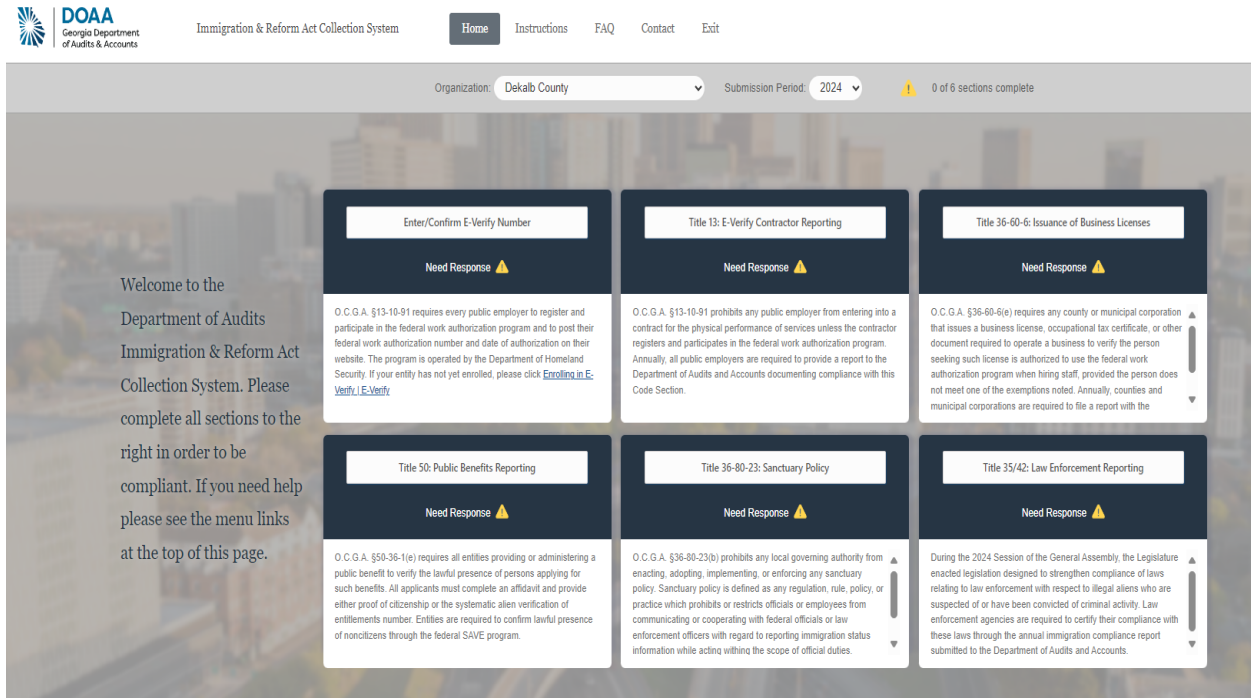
DOAA
Georgia Department of Audits & Accounts

Immigration & Reform Act Collection System

Home Instructions FAQ Contact Exit

Organization: Dekalb County
Submission Period: 2024
0 of 6 sections complete

Welcome to the Department of Audits Immigration & Reform Act Collection System. Please complete all sections to the right in order to be compliant. If you need help please see the menu links at the top of this page.

Enter/Confirm E-Verify Number

Need Response

O.C.G.A. §13-10-91 requires every public employer to register and participate in the federal work authorization program and to post their federal work authorization number and date of authorization on their website. The program is operated by the Department of Homeland Security. If your entity has not yet enrolled, please click Enrolling in E-Verify | E-Verify

Title 13: E-Verify Contractor Reporting

Need Response

O.C.G.A. §13-10-91 prohibits any public employer from entering into a contract for the physical performance of services unless the contractor registers and participates in the federal work authorization program. Annually, all public employers are required to provide a report to the Department of Audits and Accounts documenting compliance with this Code Section.

Title 36-60-6: Issuance of Business Licenses

Need Response

O.C.G.A. §36-60-6(e) requires any county or municipal corporation that issues a business license, occupational tax certificate, or other document required to operate a business to verify the person seeking such license is authorized to use the federal work authorization program when hiring staff, provided the person does not meet one of the exemptions noted. Annually, counties and municipal corporations are required to file a report with the

Title 50: Public Benefits Reporting

Need Response

O.C.G.A. §50-36-1(e) requires all entities providing or administering a public benefit to verify the lawful presence of persons applying for such benefits. All applicants must complete an affidavit and provide either proof of citizenship or the systematic alien verification of entitlements number. Entities are required to confirm lawful presence of noncitizens through the federal SAVE program.

Title 36-80-23: Sanctuary Policy

Need Response

O.C.G.A. §36-80-23(b) prohibits any local governing authority from enacting, adopting, implementing, or enforcing any sanctuary policy. Sanctuary policy is defined as any regulation, rule, policy, or practice which prohibits or restricts officials or employees from communicating or cooperating with federal officials or law enforcement officers with regard to reporting immigration status information while acting withing the scope of official duties.

Title 35/42: Law Enforcement Reporting

Need Response

During the 2024 Session of the General Assembly, the Legislature enacted legislation designed to strengthen compliance of laws relating to law enforcement with respect to illegal aliens who are suspected of or have been convicted of criminal activity. Law enforcement agencies are required to certify their compliance with these laws through the annual immigration compliance report submitted to the Department of Audits and Accounts.